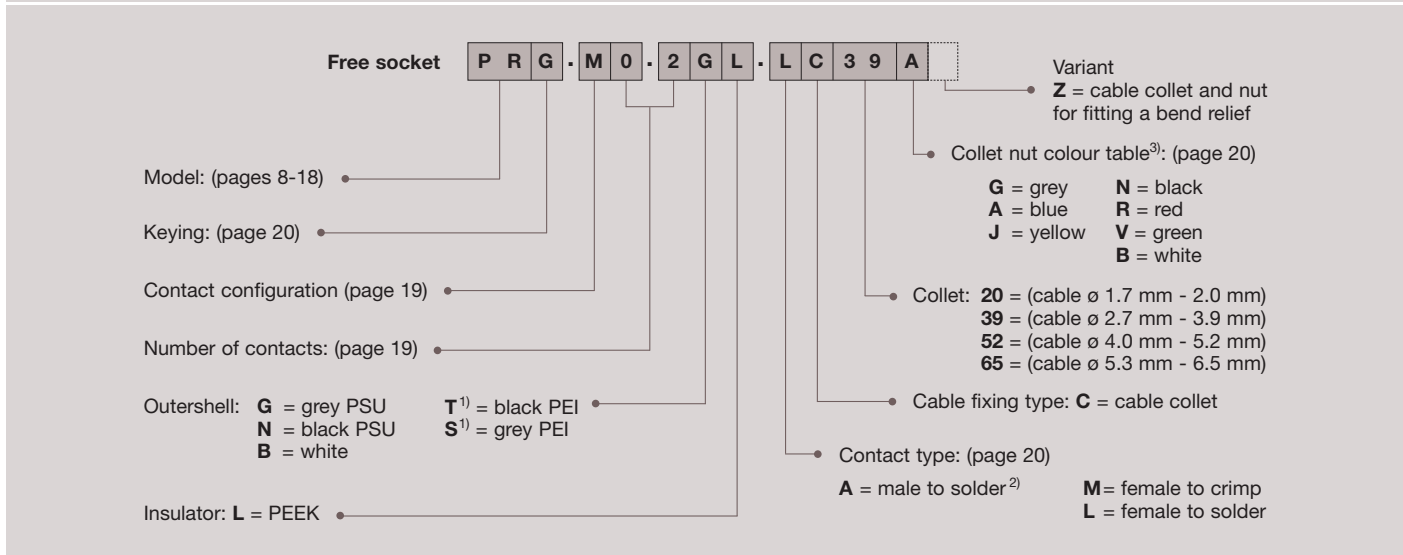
Free socket P R G . M 0 . 2 G L . L C 3 9 A

Variant
**Z** = cable collet and nut for fitting a bend relief

Collet nut colour table$^{3)}$: (page 20)

**G** = grey **N** = black
**A** = blue **R** = red
**J** = yellow **V** = green
**B** = white

Collet: **20** = (cable ø 1.7 mm - 2.0 mm)
**39** = (cable ø 2.7 mm - 3.9 mm)
**52** = (cable ø 4.0 mm - 5.2 mm)
**65** = (cable ø 5.3 mm - 6.5 mm)

Cable fixing type: **C** = cable collet

Contact type: (page 20)
**A** = male to solder$^{2)}$ **M** = female to crimp
**L** = female to solder

Model: (pages 8-18)

Keying: (page 20)

Contact configuration (page 19)

Number of contacts: (page 19)

Outershell: **G** = grey PSU **T**$^{1)}$ = black PEI
**N** = black PSU **S**$^{1)}$ = grey PEI
**B** = white

Insulator: **L** = PEEK